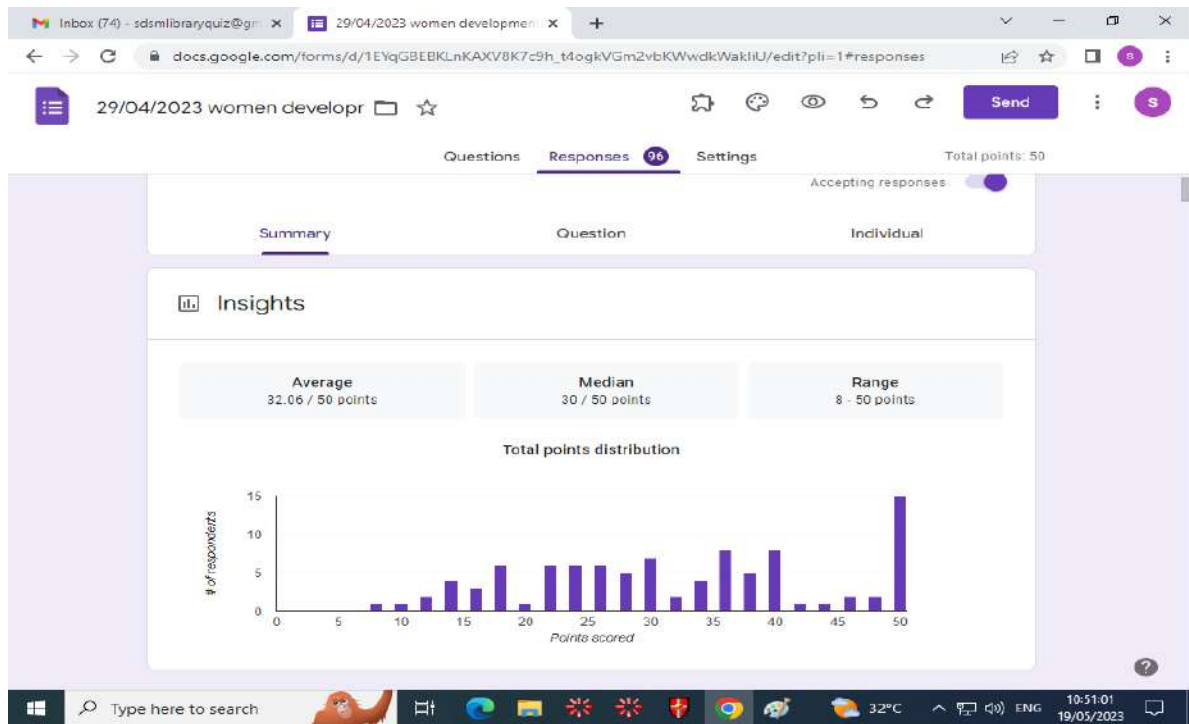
Inbox (74) - sdsmlibraryquiz@gm ×
29/04/2023 women developmen ×
+
docs.google.com/forms/d/1EYqGBEBKLnKAXV8K7c9h_t4ogkVGm2vbKWwdkWakliU/edit?pli=1#responses
29/04/2023 women developr
Send
S
Questions
Responses 96
Settings
Total points: 50
Accepting responses
Summary
Question
Individual
Insights
Average
32.06 / 50 points
Median
30 / 50 points
Range
8 - 50 points
Total points distribution
15
10
5
0
# of respondents
0 5 10 15 20 25 30 35 40 45 50
Points scored
?
Type here to search
32°C
ENG
10:51:01
19/05/2023